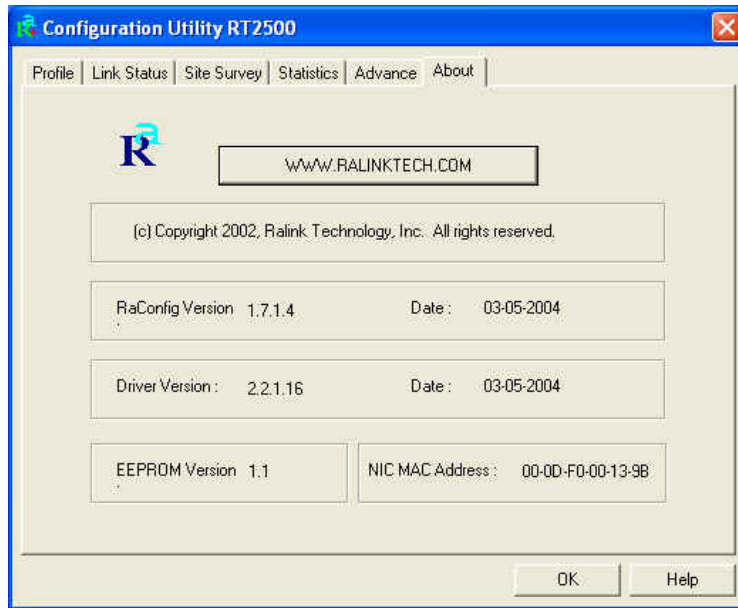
Configuration Utility RT2500

Profile | Link Status | Site Survey | Statistics | Advance | About

WWW.RALINKTECH.COM

(c) Copyright 2002, Ralink Technology, Inc. All rights reserved.

RaConfig Version 1.7.1.4 Date : 03-05-2004

Driver Version : 2.2.1.16 Date : 03-05-2004

EEPROM Version 1.1

NIC MAC Address : 00-0D-F0-00-13-9B

OK Help